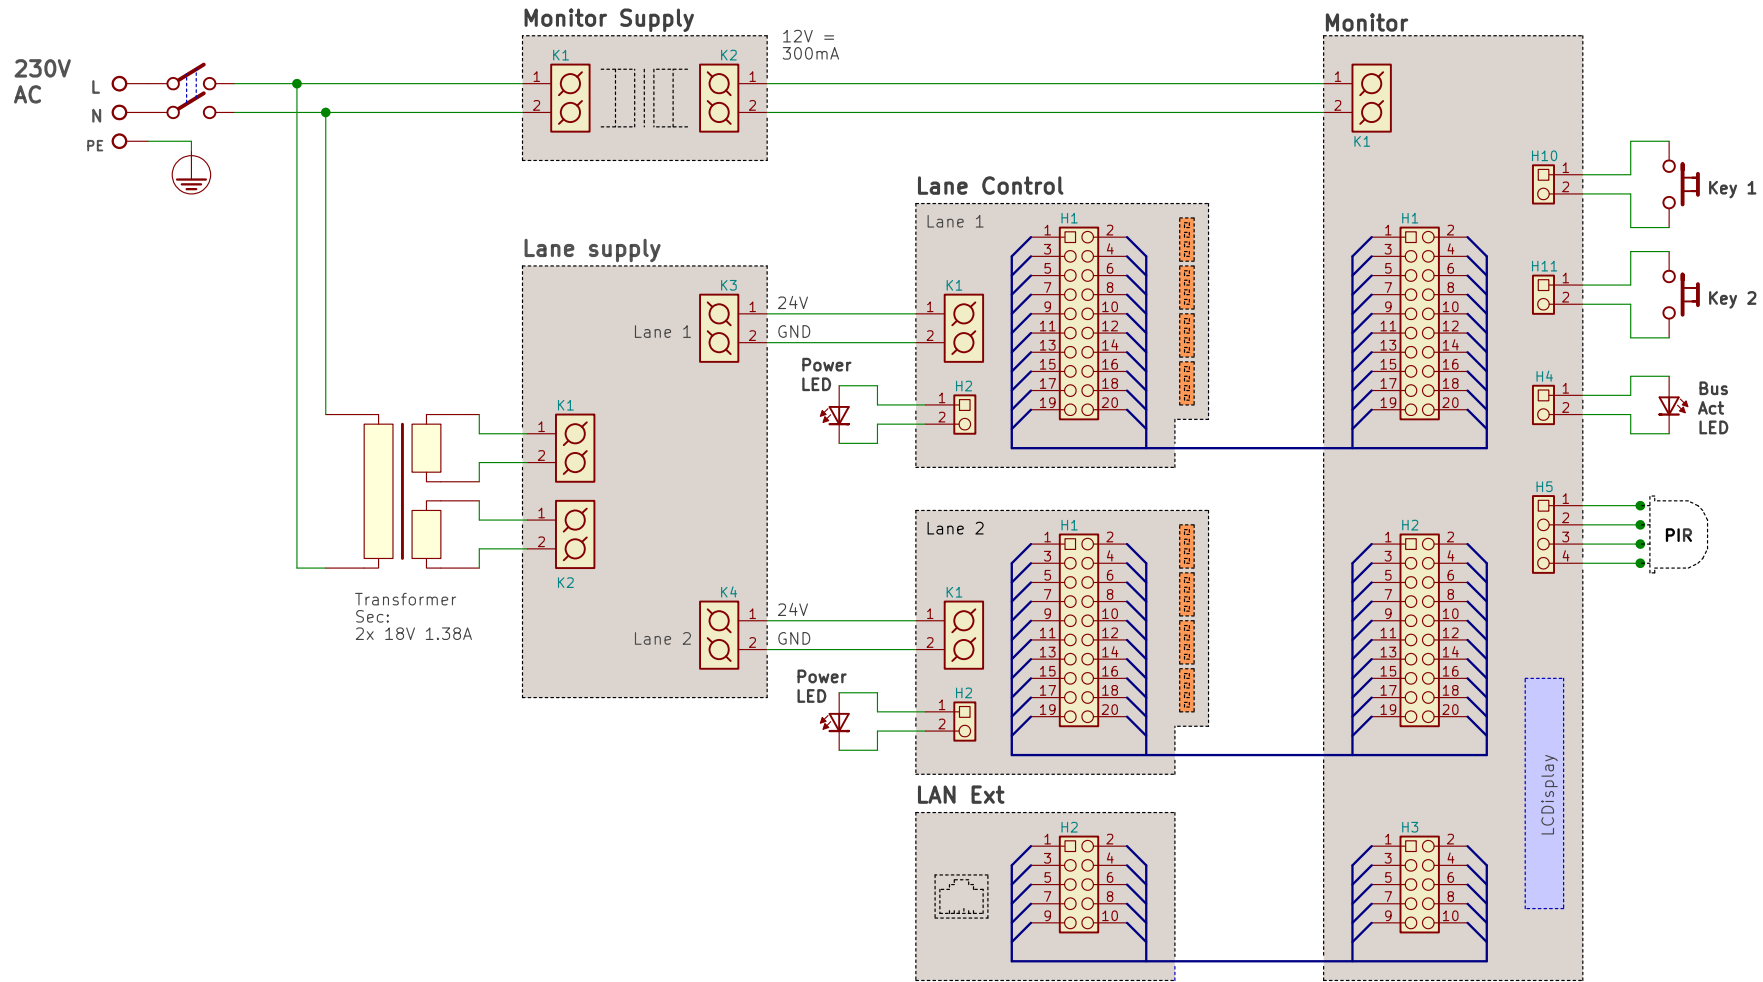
230V
AC

L
N
PE

Monitor Supply
K1
1
2
K2
1
2
12V =
300mA

Monitor
K1
1
2

H10
1
2
Key 1

H11
1
2
Key 2

H4
1
2
Bus
Act
LED

H5
1
2
3
4
PIR

LCDisplay

Lane Control
Lane 1
H1
K1
1
2
H2
1
2
Power
LED

Lane supply
K3
1
2
24V
GND
Lane 1
K1
1
2
1
2
K2
K4
1
2
24V
GND
Lane 2

Transformer
Sec:
2x 18V 1.38A

Lane 2
H1
K1
1
2
H2
1
2
Power
LED

LAN Ext
H2

| 1 | 2 |
|---|---|
| 3 | 4 |
| 5 | 6 |
| 7 | 8 |
| 9 | 10 |
| 11 | 12 |
| 13 | 14 |
| 15 | 16 |
| 17 | 18 |
| 19 | 20 |

H1
H2
H3